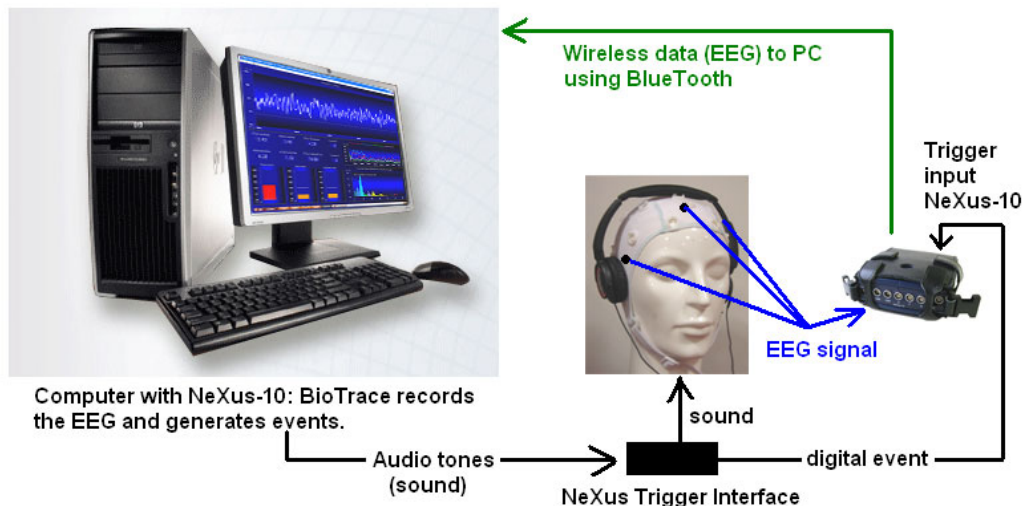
Wireless data (EEG) to PC using BlueTooth

Trigger input NeXus-10

EEG signal

Computer with NeXus-10: BioTrace records the EEG and generates events.

sound

Audio tones (sound)

digital event

NeXus Trigger Interface